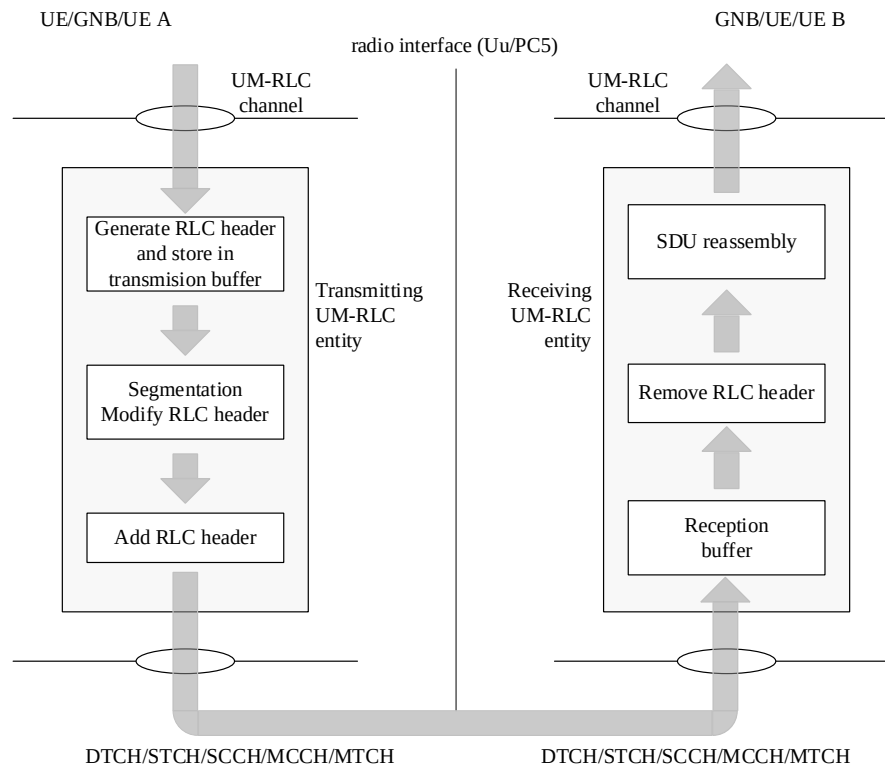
UE/GNB/UE A

radio interface (Uu/PC5)

GNB/UE/UE B

UM-RLC channel

UM-RLC channel

Generate RLC header and store in transmision buffer

Transmitting UM-RLC entity

Segmentation Modify RLC header

Add RLC header

SDU reassembly

Receiving UM-RLC entity

Remove RLC header

Reception buffer

DTCH/STCH/SCCH/MCCH/MTCH

DTCH/STCH/SCCH/MCCH/MTCH